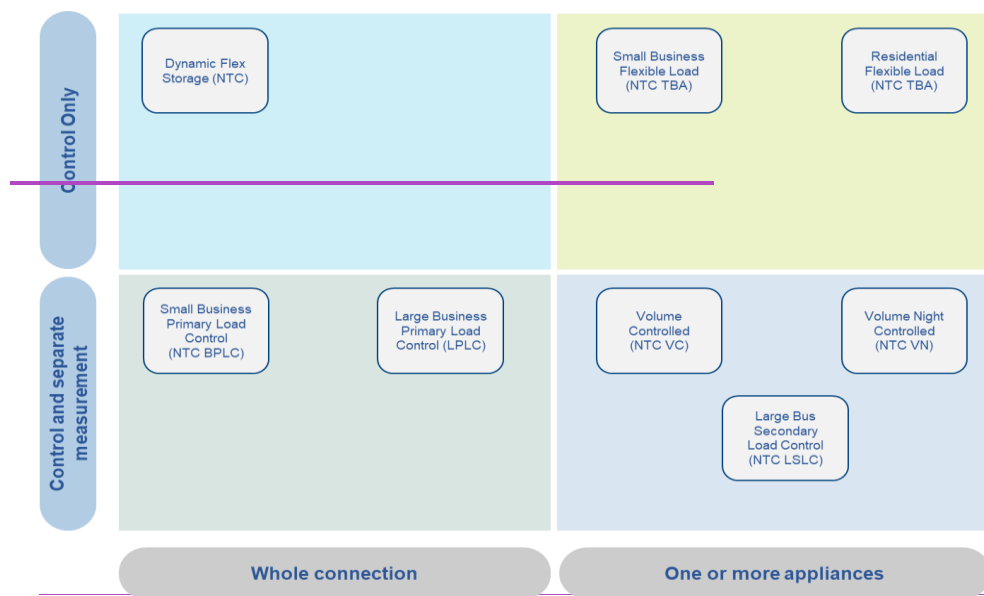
Control Only

Dynamic Flex Storage (NTC)

Small Business Flexible Load (NTC TBA)

Residential Flexible Load (NTC TBA)

Control and separate measurement

Small Business Primary Load Control (NTC BPLC)

Large Business Primary Load Control (LPLC)

Volume Controlled (NTC VC)

Volume Night Controlled (NTC VN)

Large Bus Secondary Load Control (NTC LSLC)

Whole connection

One or more appliances